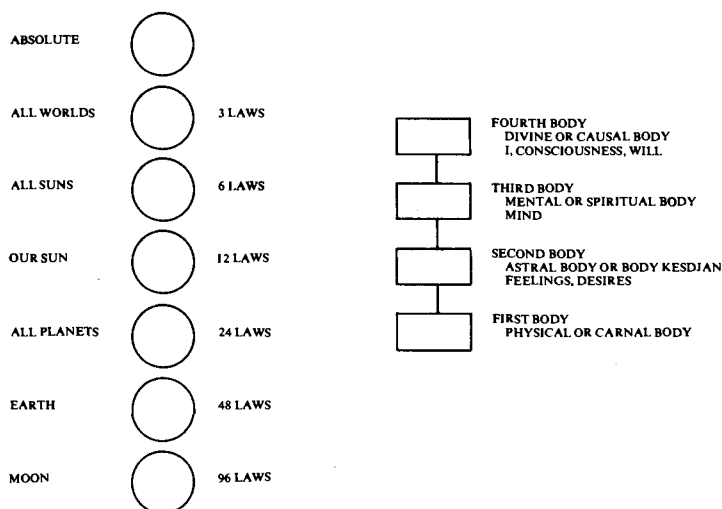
ABSOLUTE

ALL WORLDS 3 LAWS

ALL SUNS 6 LAWS

OUR SUN 12 LAWS

ALL PLANETS 24 LAWS

EARTH 48 LAWS

MOON 96 LAWS

FOURTH BODY
DIVINE OR CAUSAL BODY
I, CONSCIOUSNESS, WILL

THIRD BODY
MENTAL OR SPIRITUAL BODY
MIND

SECOND BODY
ASTRAL BODY OR BODY KESDJAN
FEELINGS, DESIRES

FIRST BODY
PHYSICAL OR CARNAL BODY